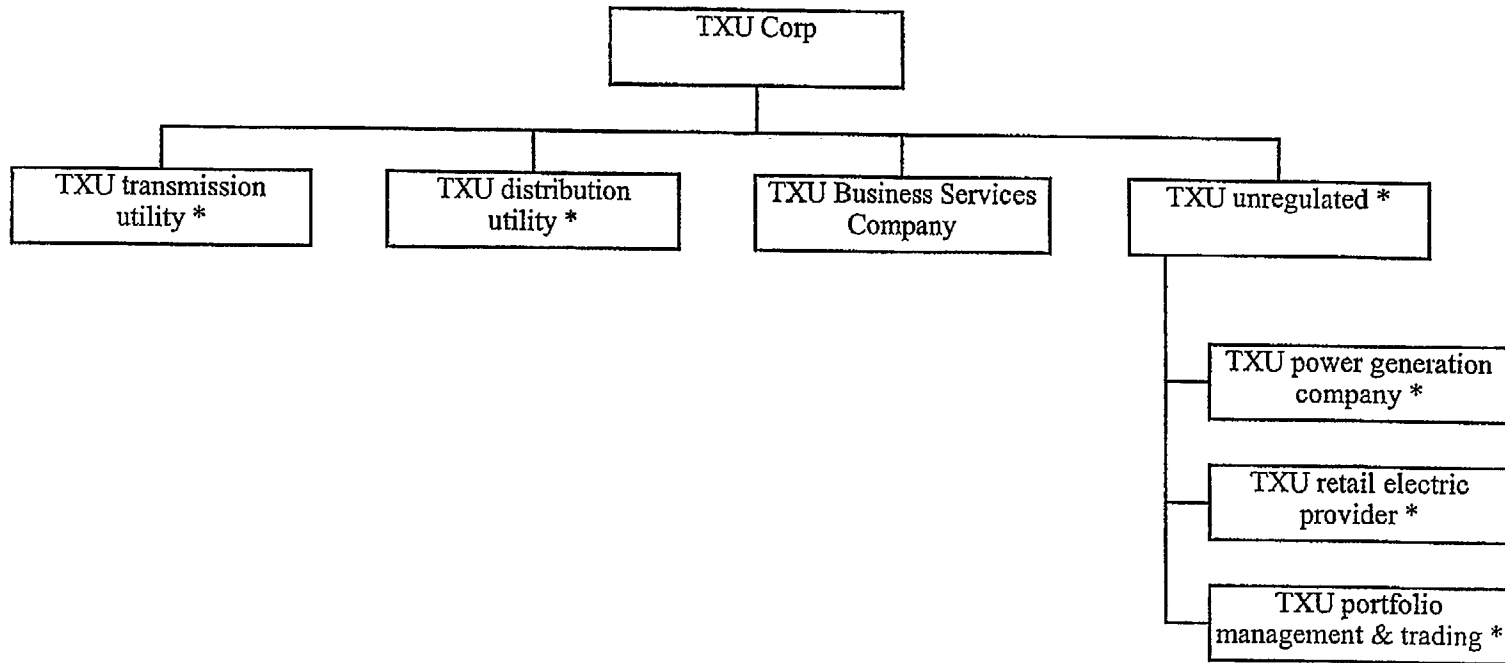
TXU Corp

TXU transmission utility *

TXU distribution utility *

TXU Business Services Company

TXU unregulated *

TXU power generation company *

TXU retail electric provider *

TXU portfolio management & trading *